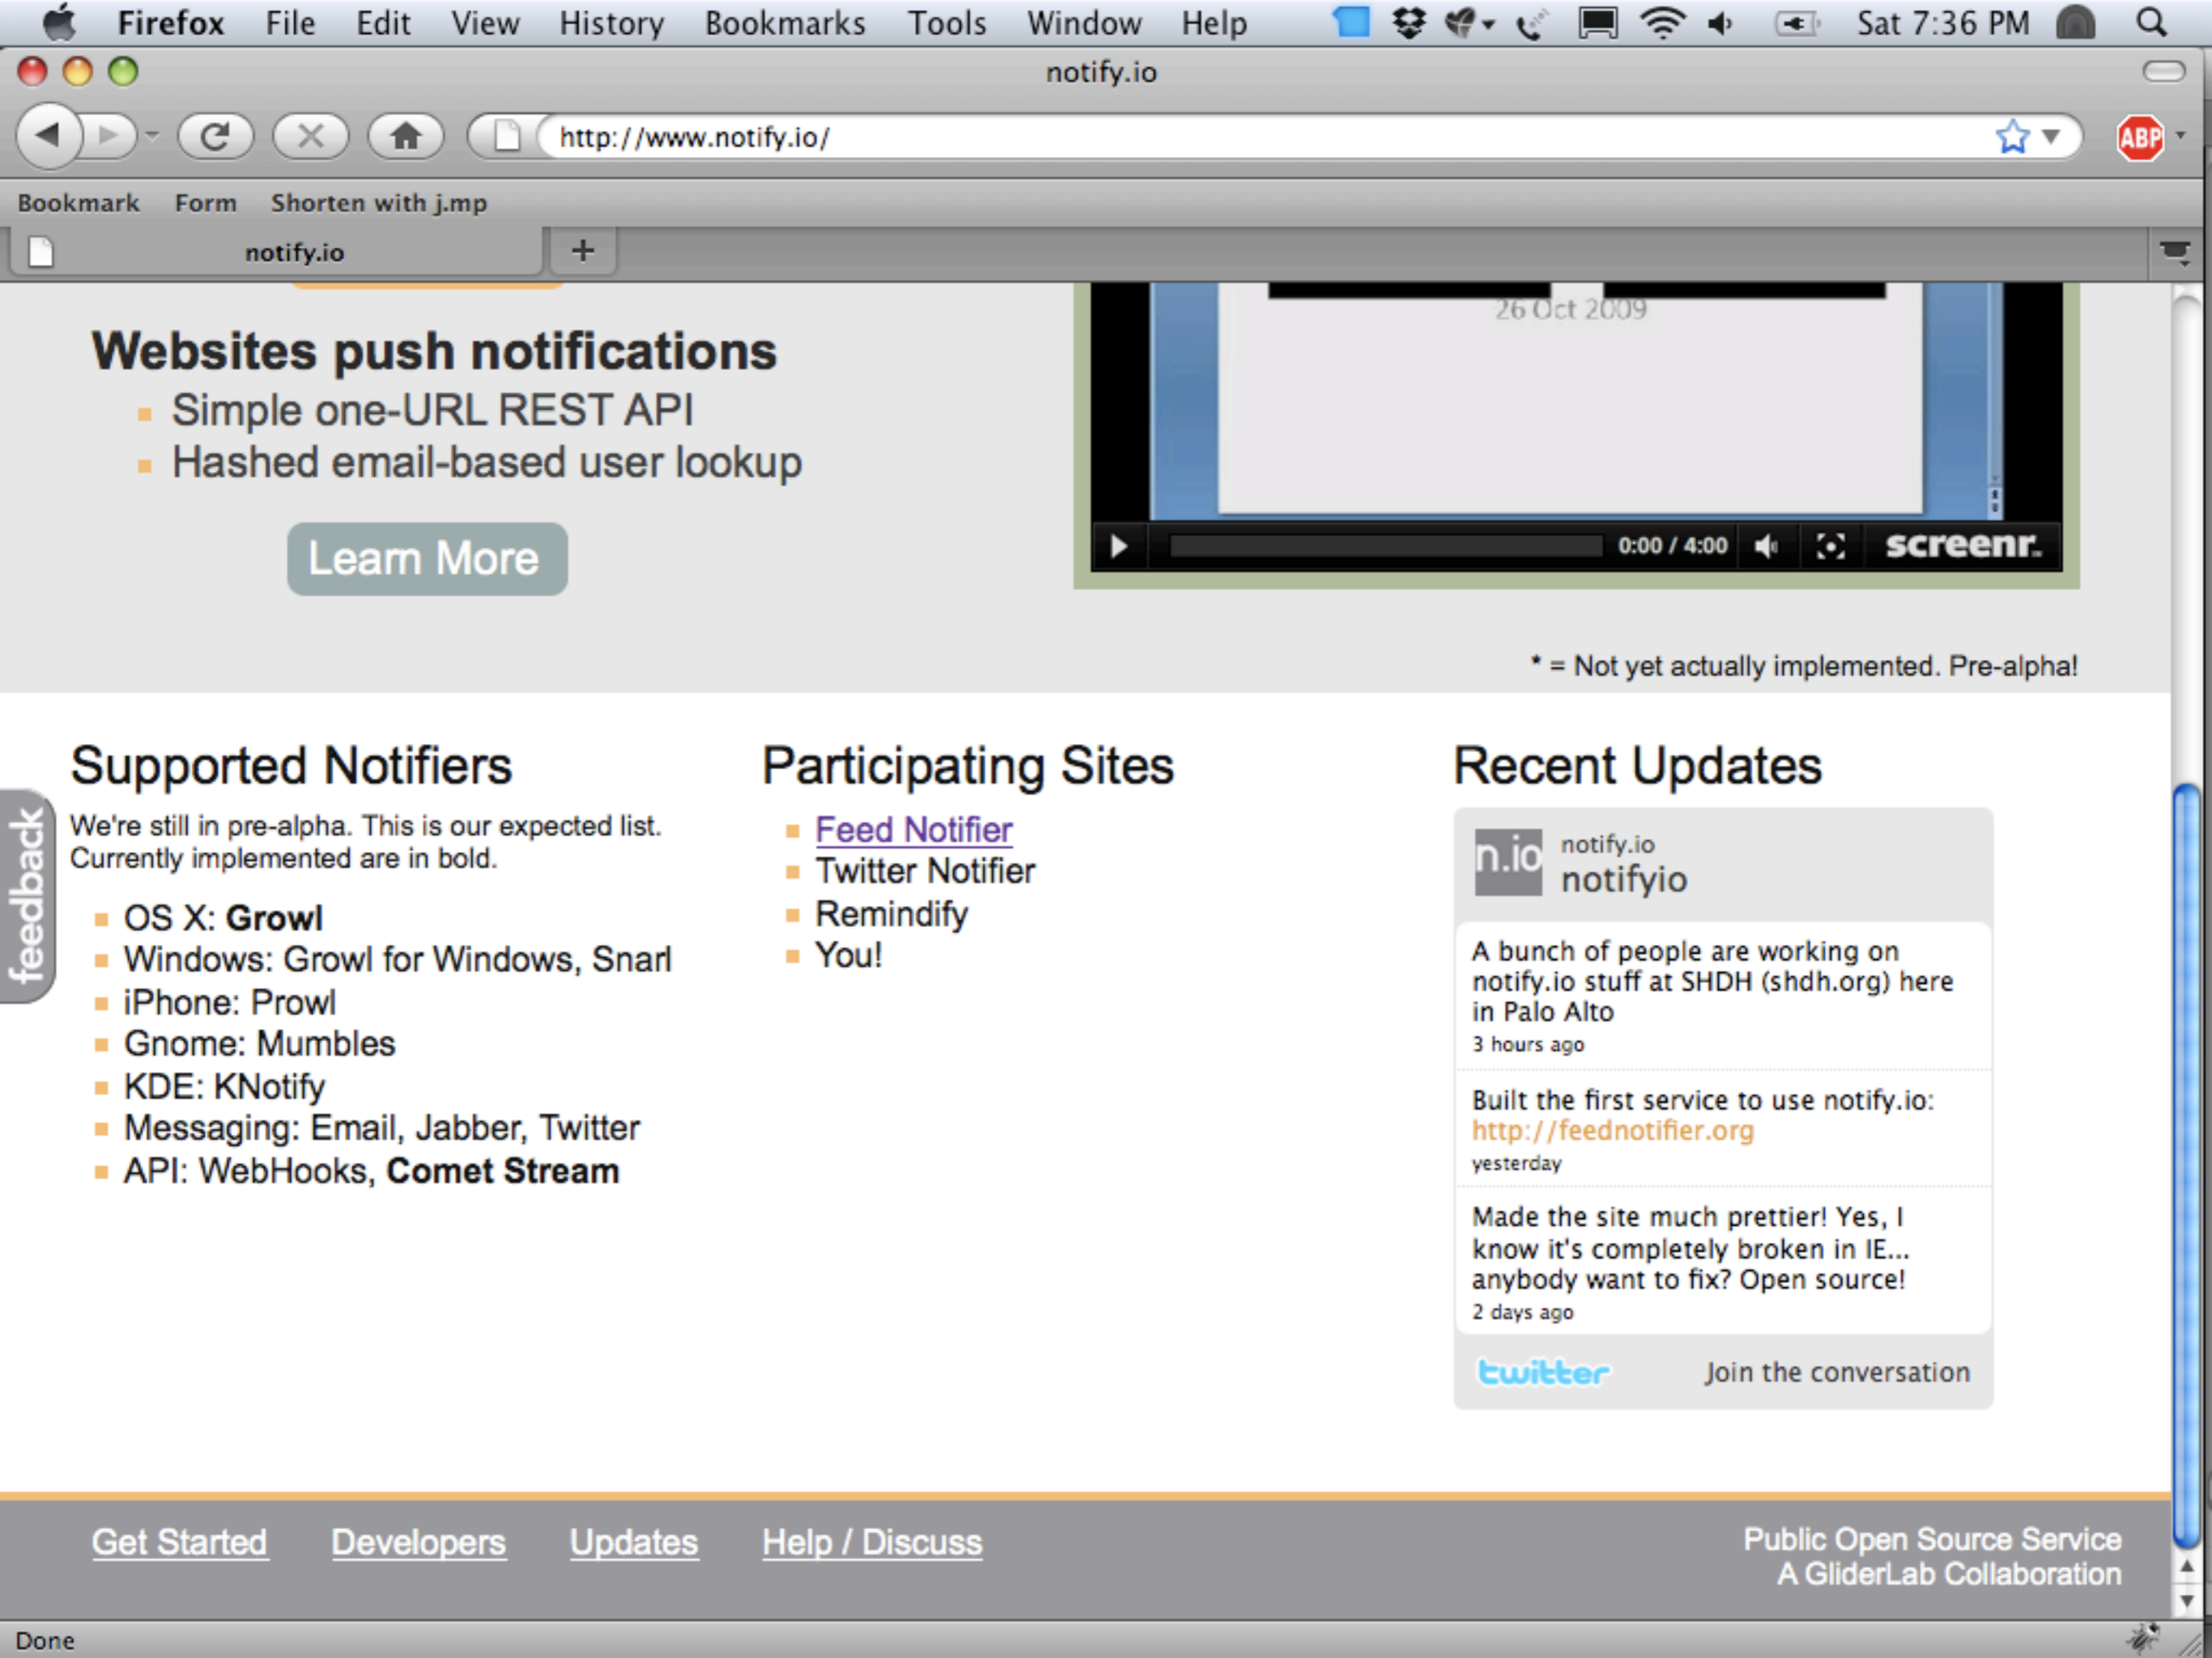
Firefox File Edit View History Bookmarks Tools Window Help Sat 7:36 PM

notify.io

http://www.notify.io/

Bookmark Form Shorten with j.mp

notify.io

Websites push notifications
Simple one-URL REST API
Hashed email-based user lookup

Learn More

26 Oct 2009

0:00 / 4:00 screenr.

* = Not yet actually implemented. Pre-alpha!

Supported Notifiers
We're still in pre-alpha. This is our expected list. Currently implemented are in bold.
- OS X: **Growl**
- Windows: Growl for Windows, Snarl
- iPhone: Prowl
- Gnome: Mumbles
- KDE: KNotify
- Messaging: Email, Jabber, Twitter
- API: WebHooks, **Comet Stream**

Participating Sites
- Feed Notifier
- Twitter Notifier
- Remindify
- You!

Recent Updates
n.io notify.io
notifyio

A bunch of people are working on notify.io stuff at SHDH (shdh.org) here in Palo Alto
3 hours ago

Built the first service to use notify.io: http://feednotifier.org
yesterday

Made the site much prettier! Yes, I know it's completely broken in IE... anybody want to fix? Open source!
2 days ago

twitter Join the conversation

feedback

Get Started Developers Updates Help / Discuss

Public Open Source Service
A GliderLab Collaboration

Done